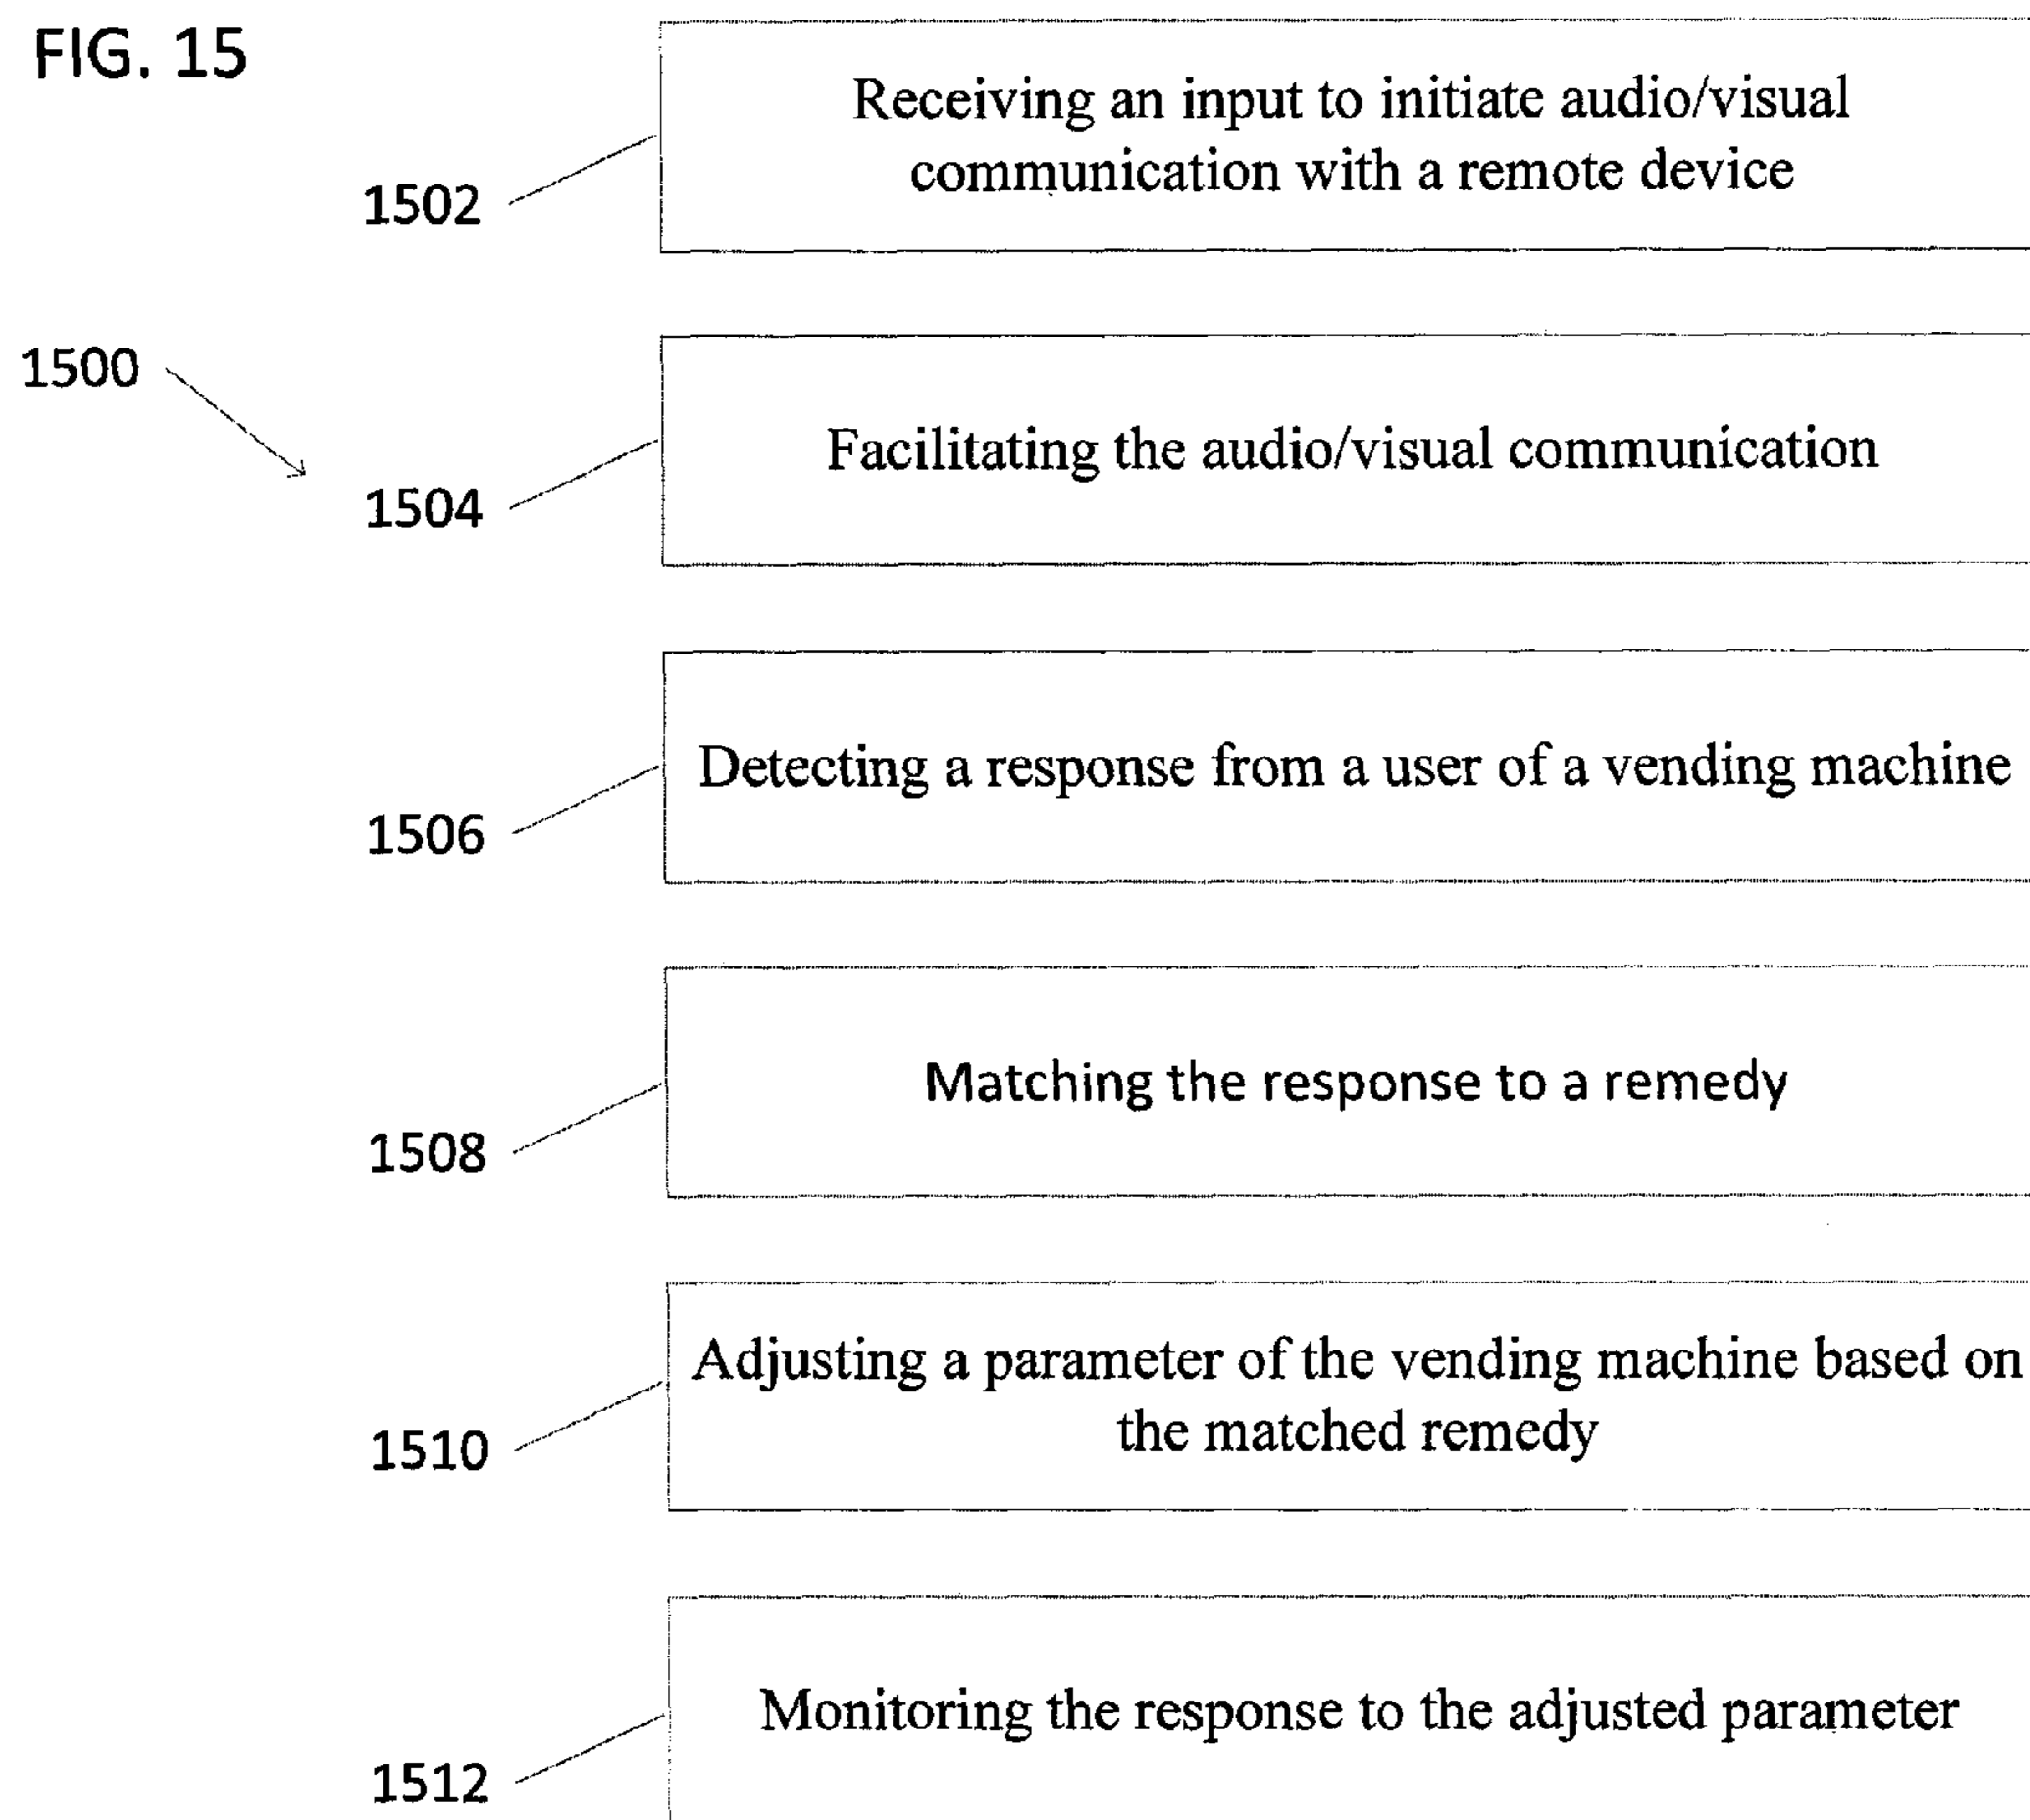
FIG. 15

1500

1502

Receiving an input to initiate audio/visual communication with a remote device

1504

Facilitating the audio/visual communication

1506

Detecting a response from a user of a vending machine

1508

Matching the response to a remedy

1510

Adjusting a parameter of the vending machine based on the matched remedy

1512

Monitoring the response to the adjusted parameter